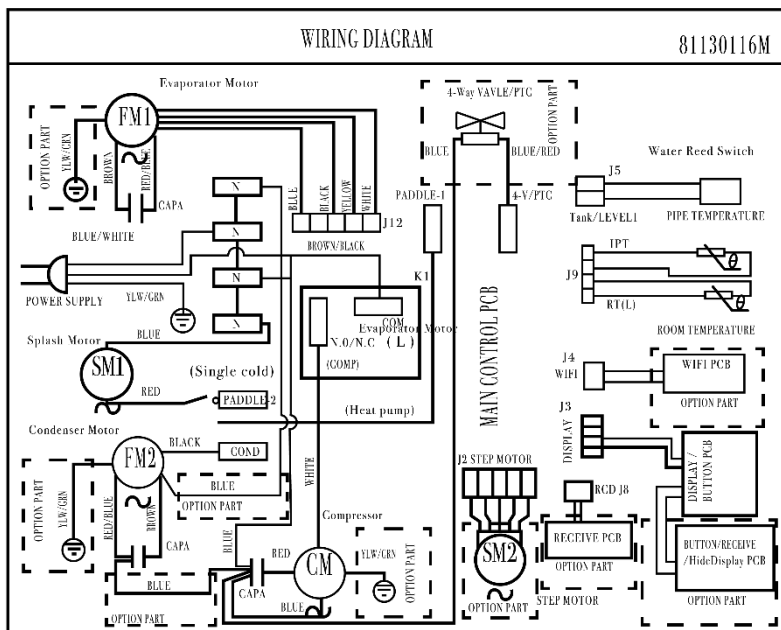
WIRING DIAGRAM

81130116M

Evaporator Motor

FM1

OPTION PART

YLW/GRN

BROWN

RED/BLUE

CAPA

BLUE/WHITE

N

N

N

N

BLUE

BLACK

YELLOW

WHITE

J12

BROWN/BLACK

POWER SUPPLY

YLW/GRN

4-Way VAVLE/PTC

OPTION PART

BLUE

BLUE/RED

PADDLE-1

4-V/PTC

K1

COM

Evaporator Motor

N.O/N.C (L)

(COMP)

MAIN CONTROL PCB

Water Reed Switch

J5

Tank/LEVEL1

PIPE TEMPERATURE

IPT

J9

RT(L)

ROOM TEMPERATURE

Splash Motor

BLUE

SM1

RED

(Single cold)

PADDLE-2

(Heat pump)

J4

WIFI

WIFI PCB

OPTION PART

J3

DISPLAY

Condenser Motor

FM2

BLACK

COND

BLUE

OPTION PART

OPTION PART

YLW/GRN

RED/BLUE

BROWN

CAPA

WHITE

BLUE

BLUE

OPTION PART

Compressor

RED

CM

CAPA

BLUE

YLW/GRN

OPTION PART

J2 STEP MOTOR

SM2

OPTION PART

RCD J8

RECEIVE PCB

OPTION PART

STEP MOTOR

DISPLAY / BUTTON PCB

BUTTON/RECEIVE /HideDisplay PCB

OPTION PART